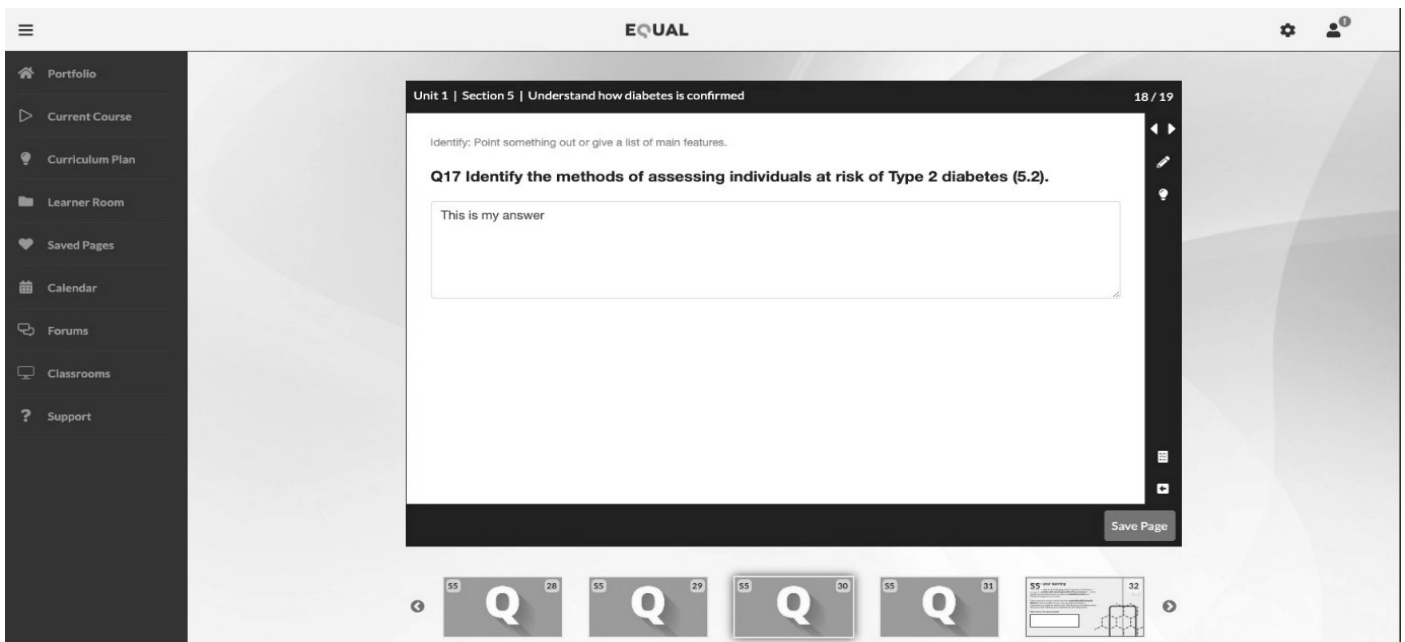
EQUAL

Portfolio
Current Course
Curriculum Plan
Learner Room
Saved Pages
Calendar
Forums
Classrooms
Support

Unit 1 | Section 5 | Understand how diabetes is confirmed

18 / 19

Identify: Point something out or give a list of main features.

Q17 Identify the methods of assessing individuals at risk of Type 2 diabetes (5.2).

This is my answer

Save Page

S5 Q 28
S5 Q 29
S5 Q 30
S5 Q 31
S5 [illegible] 32